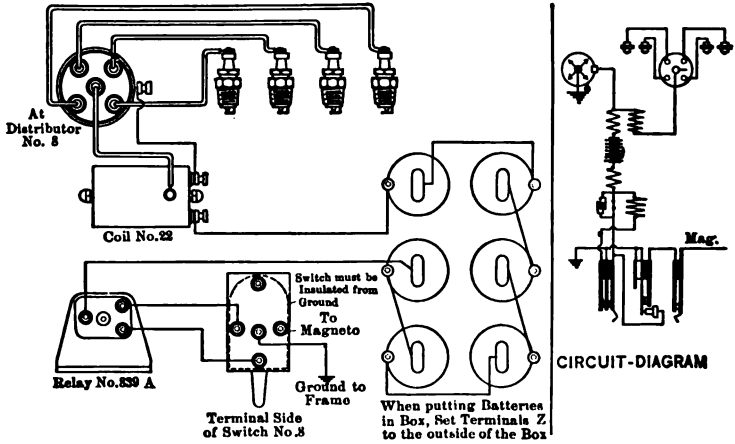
At Distributor No. 8

Coil No.22

Switch must be Insulated from Ground

To Magneto

Relay No.839 A

Ground to Frame

Terminal Side of Switch No.8

When putting Batteries in Box, Set Terminals Z to the outside of the Box

Mag.

CIRCUIT-DIAGRAM